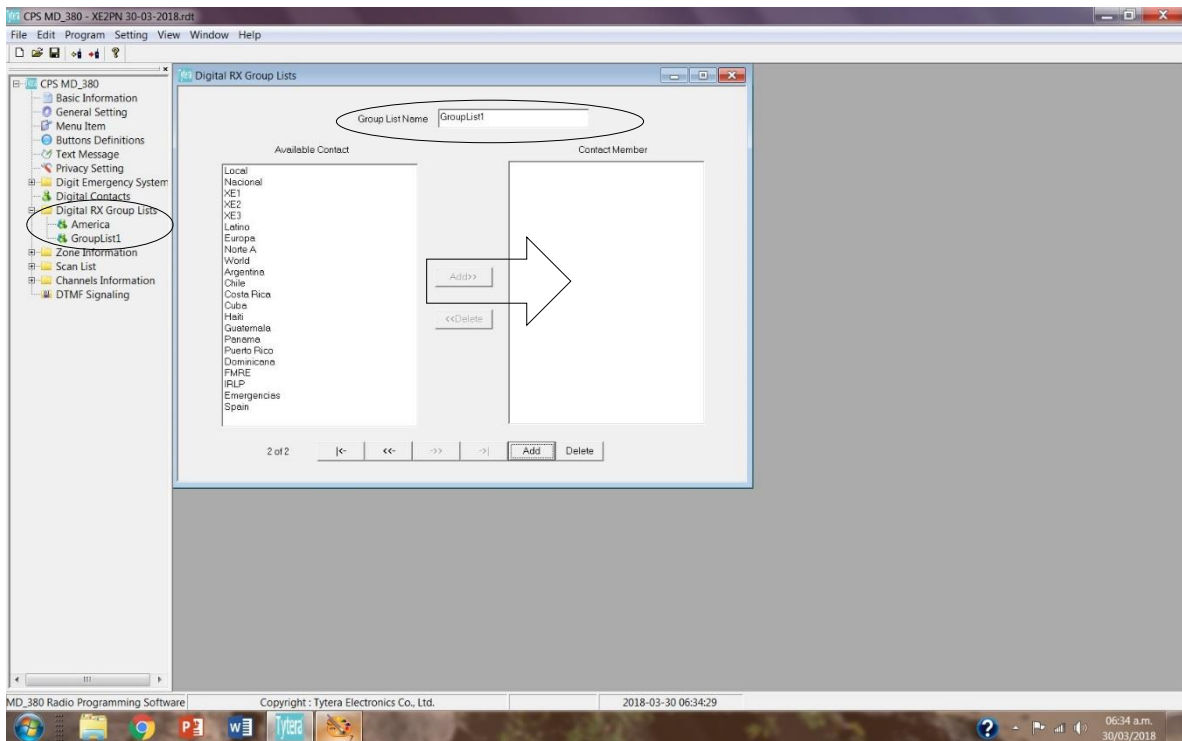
CPS MD_380 - XE2PN 30-03-2018.rdt

File Edit Program Setting View Window Help

CPS MD_380
Basic Information
General Setting
Menu Item
Buttons Definitions
Text Message
Privacy Setting
Digit Emergency System
Digital Contacts
Digital RX Group Lists
America
GroupList1
Zone Information
Scan List
Channels Information
DTMF Signaling

Digital RX Group Lists

Group List Name GroupList1

Available Contact

Local
Nacional
XE1
XE2
XE3
Latino
Europa
Norte A
World
Argentina
Chile
Costa Rica
Cuba
Haiti
Guatemala
Panama
Puerto Rico
Dominicana
FMRE
IRLP
Emergencies
Spain

Add>>

<<Delete

Contact Member

2 of 2 |< << >> >| Add Delete

MD_380 Radio Programming Software Copyright : Tytera Electronics Co., Ltd. 2018-03-30 06:34:29

Tytera

06:34 a.m.
30/03/2018